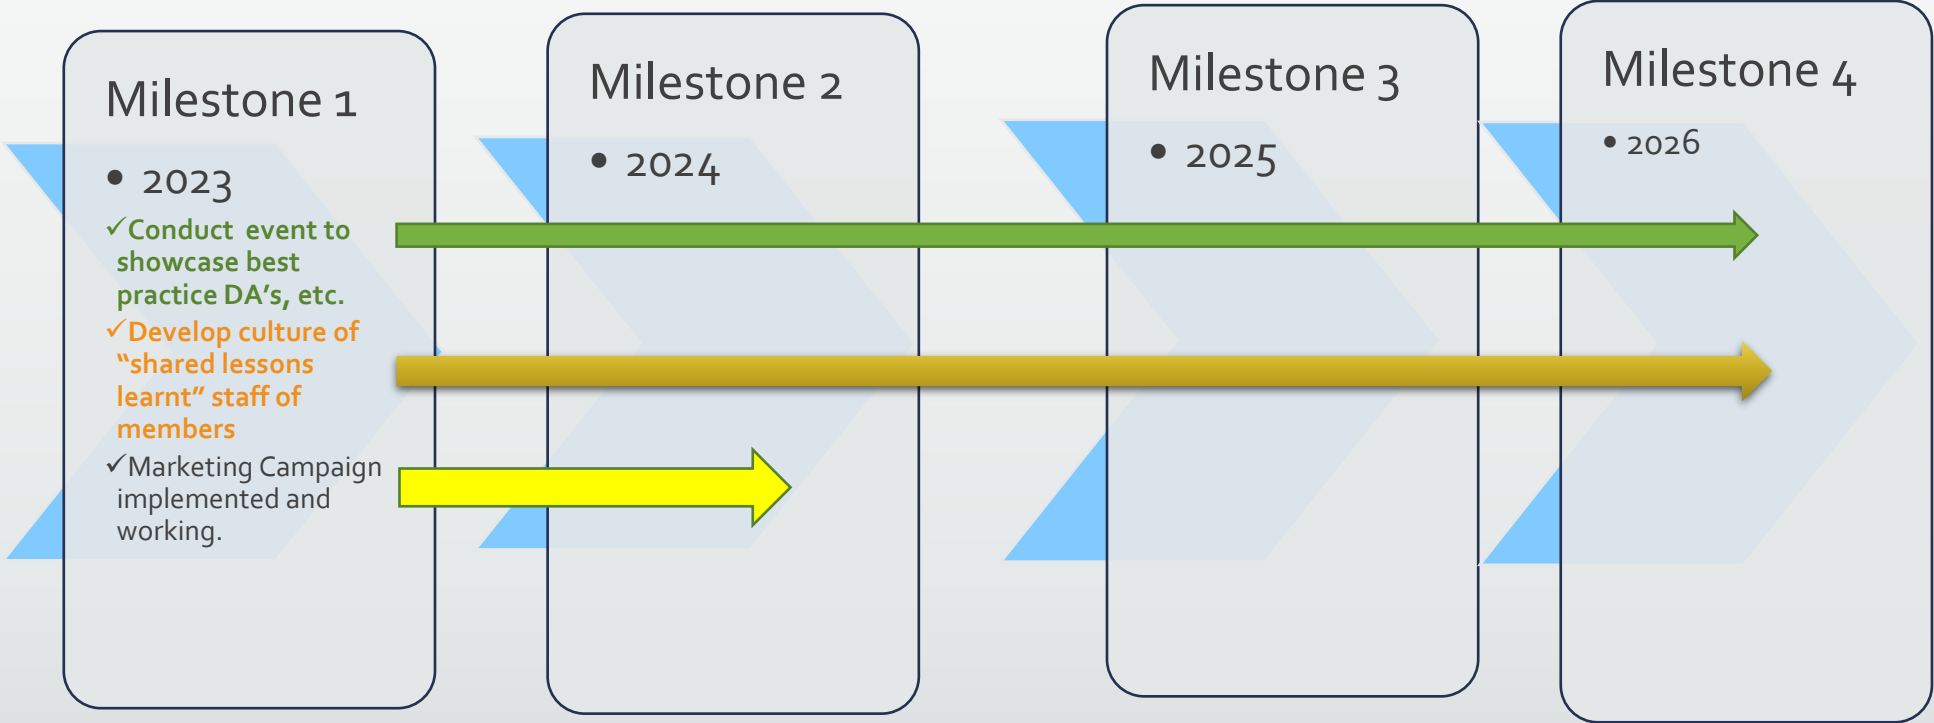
Milestone 1

• 2023

✓Conduct event to showcase best practice DA's, etc.

✓Develop culture of "shared lessons learnt" staff of members

✓Marketing Campaign implemented and working.

Milestone 2

• 2024

Milestone 3

• 2025

Milestone 4

• 2026